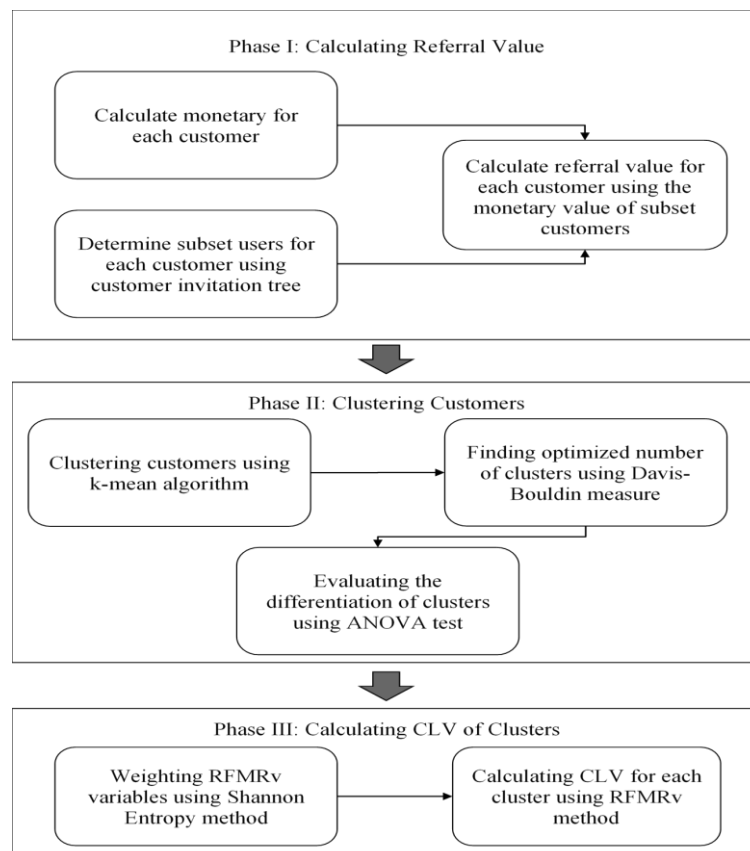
Phase I: Calculating Referral Value

Calculate monetary for each customer

Calculate referral value for each customer using the monetary value of subset customers

Determine subset users for each customer using customer invitation tree

Phase II: Clustering Customers

Clustering customers using k-mean algorithm

Finding optimized number of clusters using Davis-Bouldin measure

Evaluating the differentiation of clusters using ANOVA test

Phase III: Calculating CLV of Clusters

Weighting RFMRv variables using Shannon Entropy method

Calculating CLV for each cluster using RFMRv method